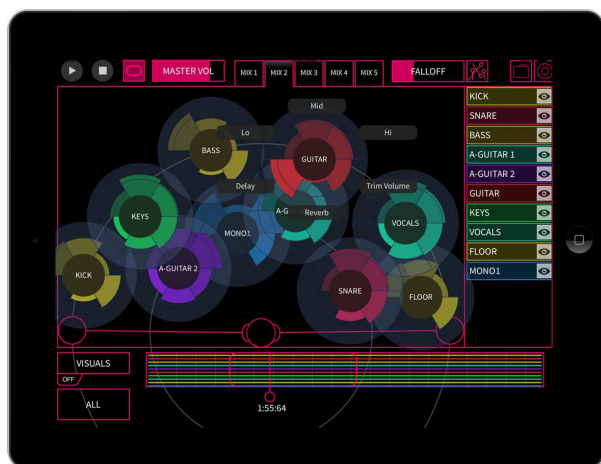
MASTER VOL
MIX 1
MIX 2
MIX 3
MIX 4
MIX 5
FALLOFF

Mid
Lo
Hi
BASS
GUITAR
Delay
Trim Volume
KEYS
A-G
Reverb
MONO1
VOCALS
KICK
A-GUITAR 2
SNARE
FLOOR

KICK
SNARE
BASS
A-GUITAR 1
A-GUITAR 2
GUITAR
KEYS
VOCALS
FLOOR
MONO1

VISUALS
OFF
ALL
1:55:64